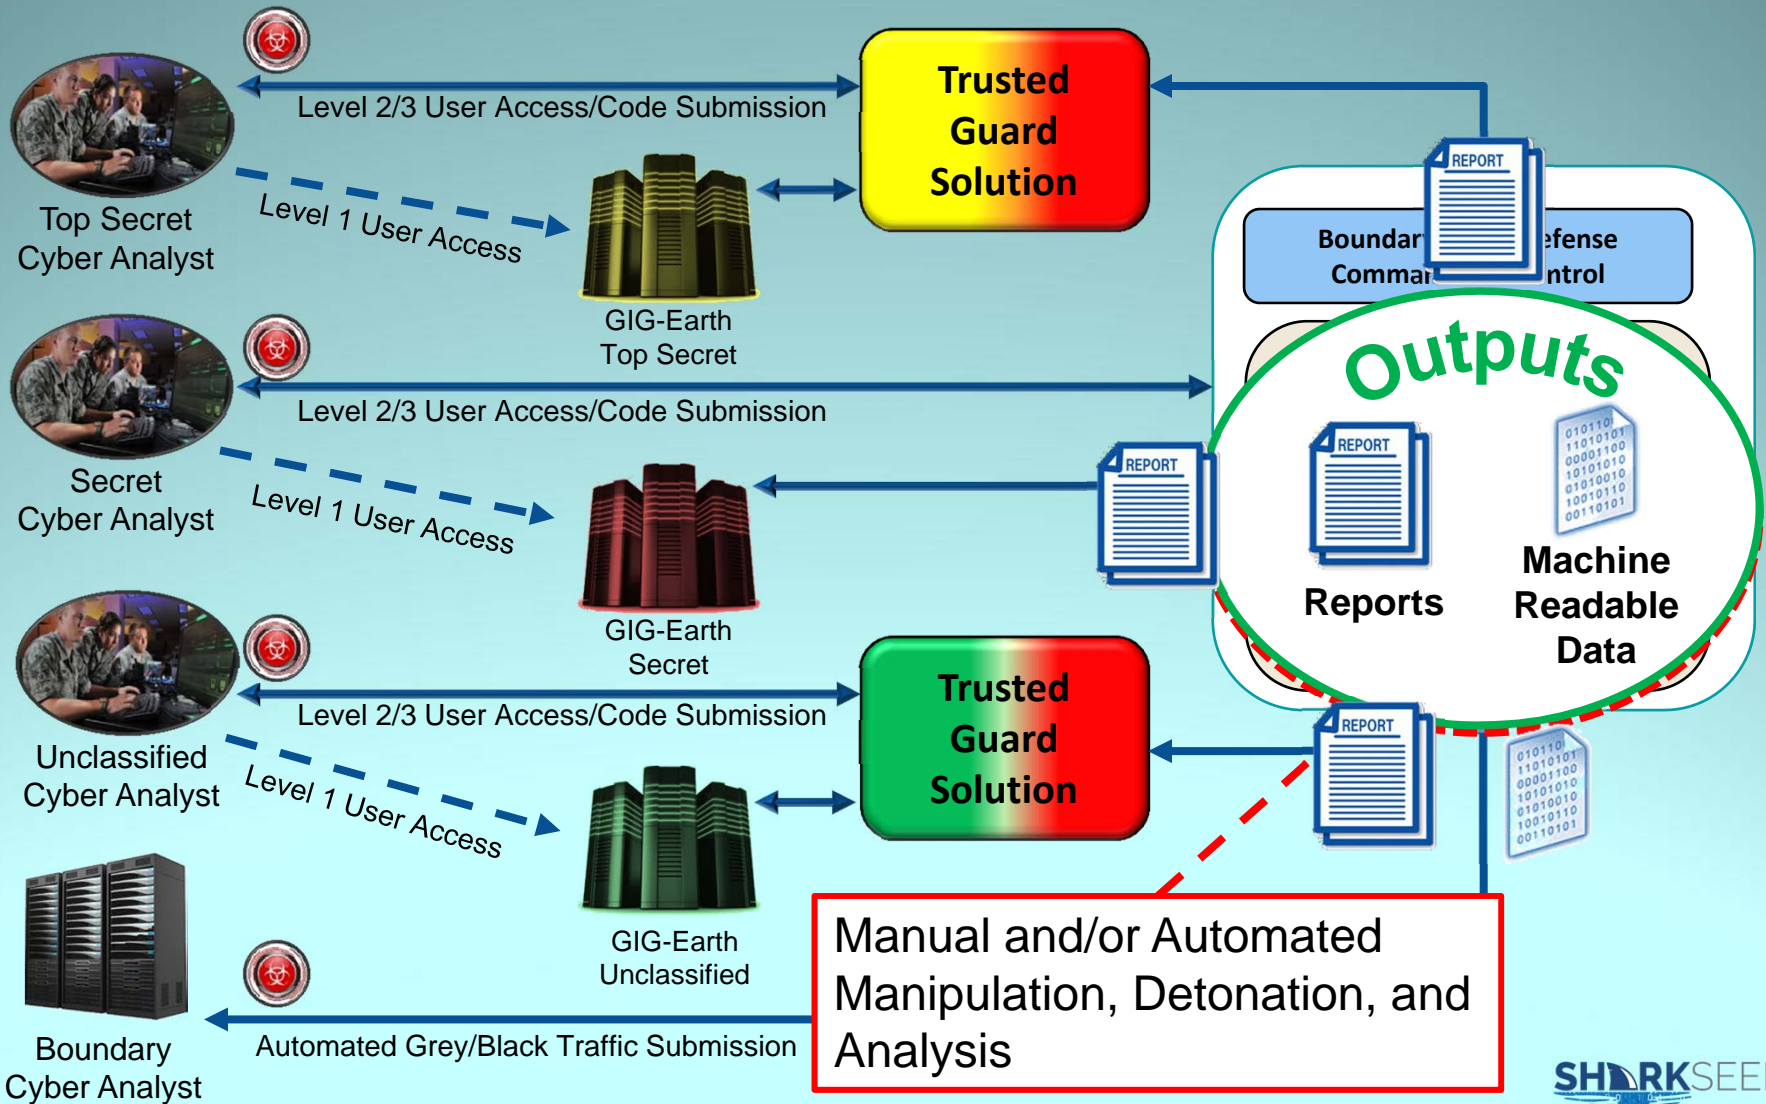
Top Secret Cyber Analyst

Level 2/3 User Access/Code Submission

Trusted Guard Solution

Level 1 User Access

GIG-Earth Top Secret

REPORT

Boundar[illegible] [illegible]efense Comma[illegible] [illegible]ntrol

Outputs

Secret Cyber Analyst

Level 2/3 User Access/Code Submission

Level 1 User Access

REPORT

REPORT

Reports

Machine Readable Data

GIG-Earth Secret

Unclassified Cyber Analyst

Level 2/3 User Access/Code Submission

Trusted Guard Solution

REPORT

Level 1 User Access

GIG-Earth Unclassified

Boundary Cyber Analyst

Automated Grey/Black Traffic Submission

Manual and/or Automated Manipulation, Detonation, and Analysis

SHARKSEE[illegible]